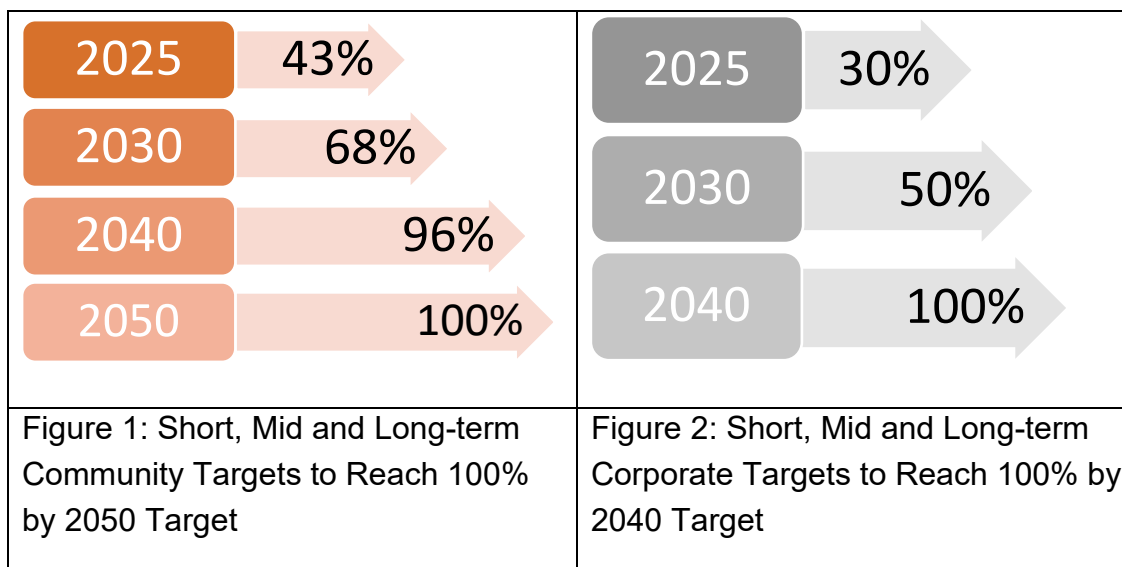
| 2025 43% 2030 68% 2040 96% 2050 100% | 2025 30% 2030 50% 2040 100% |
|---|---|
| Figure 1: Short, Mid and Long-term Community Targets to Reach 100% by 2050 Target | Figure 2: Short, Mid and Long-term Corporate Targets to Reach 100% by 2040 Target |